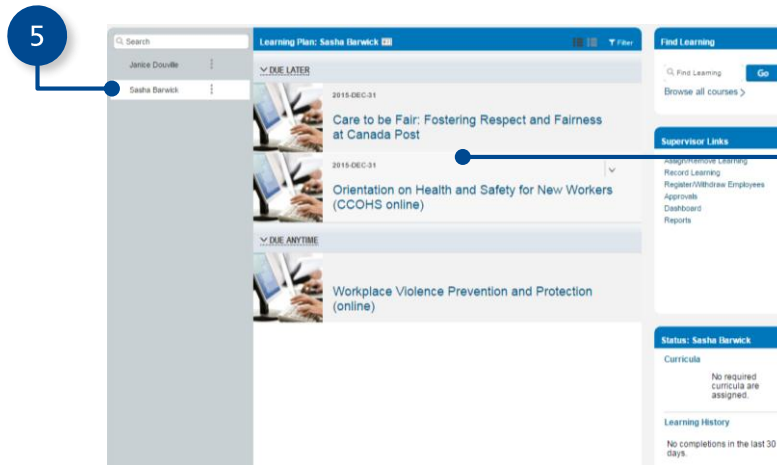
5

Search

Janice Douville

Sasha Barwick

Learning Plan: Sasha Barwick

Filter

DUE LATER

2015-DEC-31

Care to be Fair: Fostering Respect and Fairness at Canada Post

2015-DEC-31

Orientation on Health and Safety for New Workers (CCOHS online)

DUE ANYTIME

Workplace Violence Prevention and Protection (online)

Find Learning

Find Learning

Go

Browse all courses >

Supervisor Links

Assign/Remove Learning
Record Learning
Register/Withdraw Employees
Approvals
Dashboard
Reports

Status: Sasha Barwick

Curricula

No required curricula are assigned.

Learning History

No completions in the last 30 days.